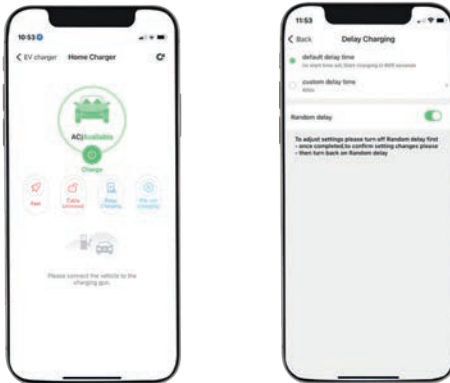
10:53

< EV charger Home Charger

AC|Available

Charge

Fee

Cable unlocked

Stop Charging

Plug and charging

Please connect the vehicle to the charging gun.

11:53

< Back Delay Charging

default delay time

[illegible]

custom delay time

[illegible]

Random delay

To adjust settings please turn off Random delay first - once completed,to confirm setting changes please - then turn back on Random delay